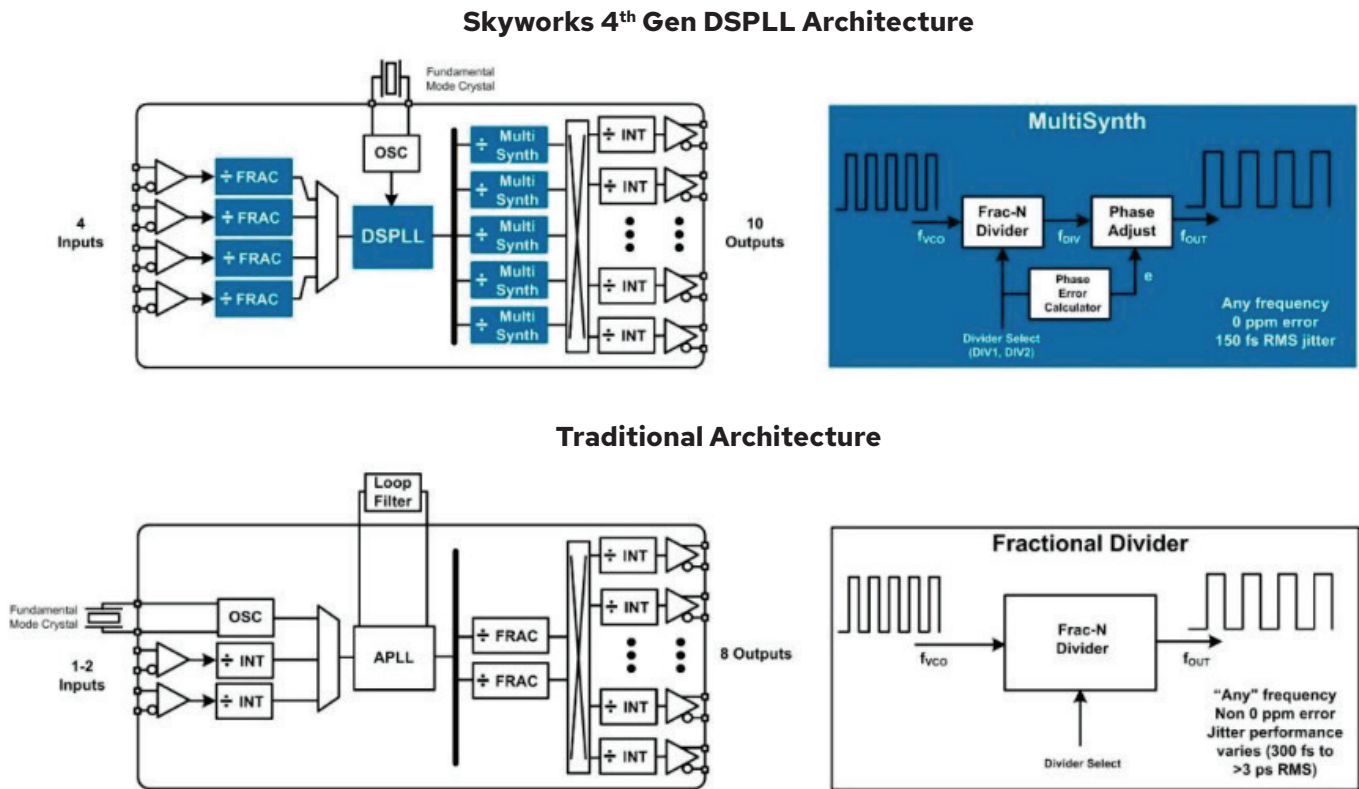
Skyworks 4$^{th}$ Gen DSPLL Architecture

Fundamental Mode Crystal

OSC

4 Inputs

÷ FRAC
÷ FRAC
÷ FRAC
÷ FRAC

DSPLL

÷ Multi Synth
÷ Multi Synth
÷ Multi Synth
÷ Multi Synth
÷ Multi Synth

÷ INT
÷ INT
÷ INT
÷ INT

10 Outputs

MultiSynth

$f_{VCO}$

Frac-N Divider

$f_{DIV}$

Phase Adjust

$f_{OUT}$

Phase Error Calculator

e

Divider Select (DIV1, DIV2)

Any frequency
0 ppm error
150 fs RMS jitter

Traditional Architecture

Loop Filter

Fundamental Mode Crystal

OSC

1-2 Inputs

÷ INT
÷ INT

APLL

÷ FRAC
÷ FRAC

÷ INT
÷ INT
÷ INT
÷ INT

8 Outputs

Fractional Divider

$f_{VCO}$

Frac-N Divider

$f_{OUT}$

Divider Select

"Any" frequency
Non 0 ppm error
Jitter performance varies (300 fs to >3 ps RMS)